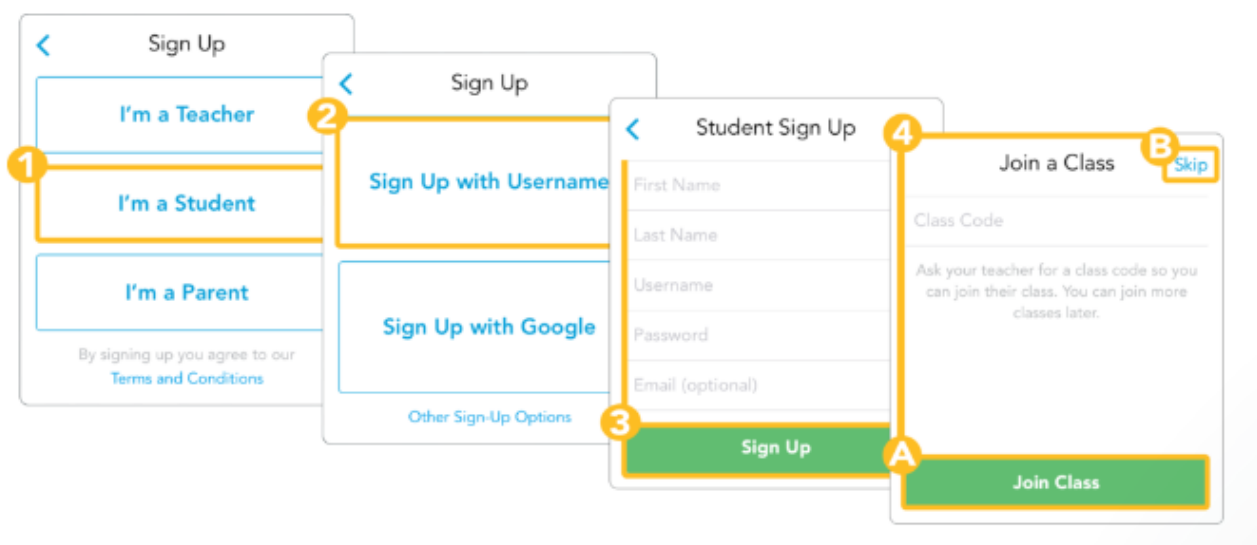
Sign Up

I'm a Teacher

1

I'm a Student

I'm a Parent

By signing up you agree to our Terms and Conditions

Sign Up

2

Sign Up with Username

Sign Up with Google

Other Sign-Up Options

Student Sign Up

First Name

Last Name

Username

Password

Email (optional)

3

Sign Up

4

Join a Class

B

Skip

Class Code

Ask your teacher for a class code so you can join their class. You can join more classes later.

A

Join Class